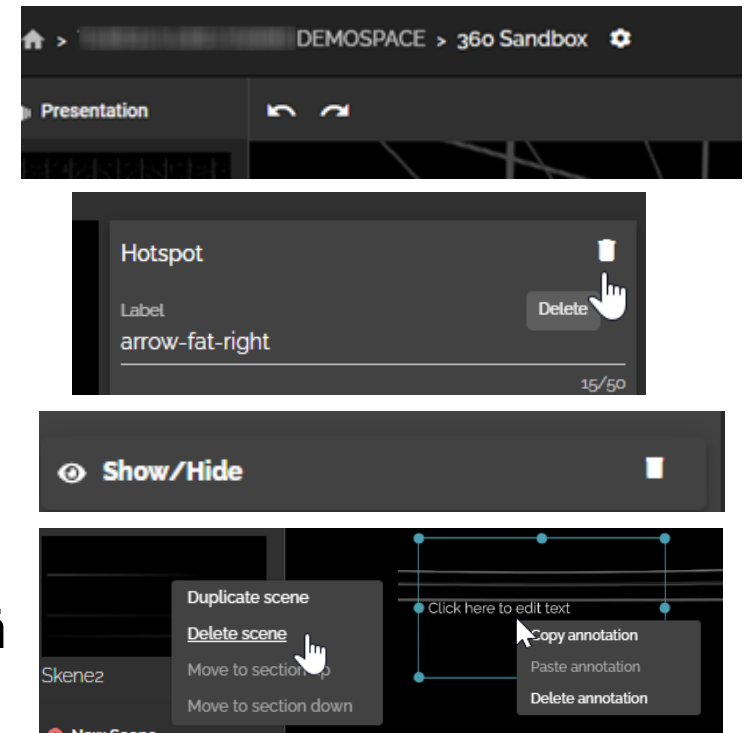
> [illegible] DEMOSPACE > 360 Sandbox

Presentation

Hotspot

Label
arrow-fat-right

Delete

15/50

Show/Hide

Duplicate scene
Delete scene
Move to section up
Move to section down

Skene2

Click here to edit text

Copy annotation
Paste annotation
Delete annotation

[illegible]